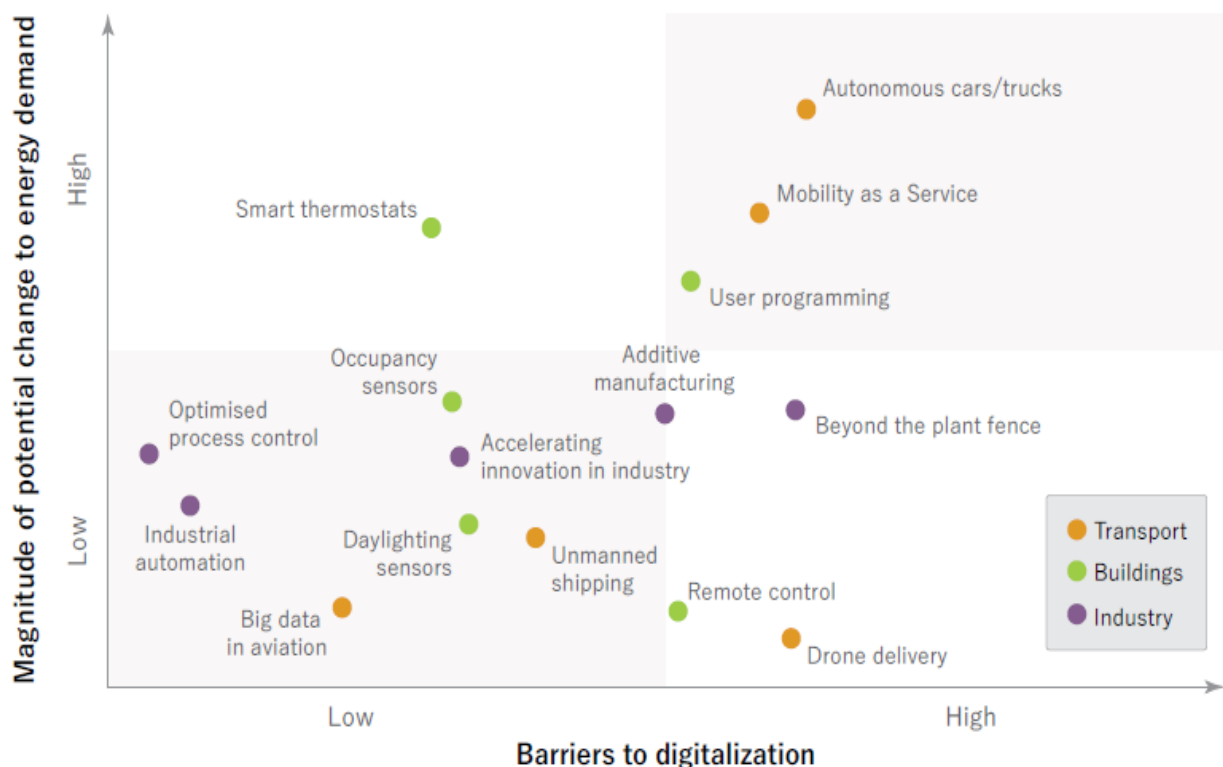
Magnitude of potential change to energy demand

High

Low

Autonomous cars/trucks

Mobility as a Service

Smart thermostats

User programming

Occupancy sensors

Additive manufacturing

Optimised process control

Beyond the plant fence

Accelerating innovation in industry

Industrial automation

Daylighting sensors

Unmanned shipping

Remote control

Big data in aviation

Drone delivery

Transport

Buildings

Industry

Low

High

Barriers to digitalization